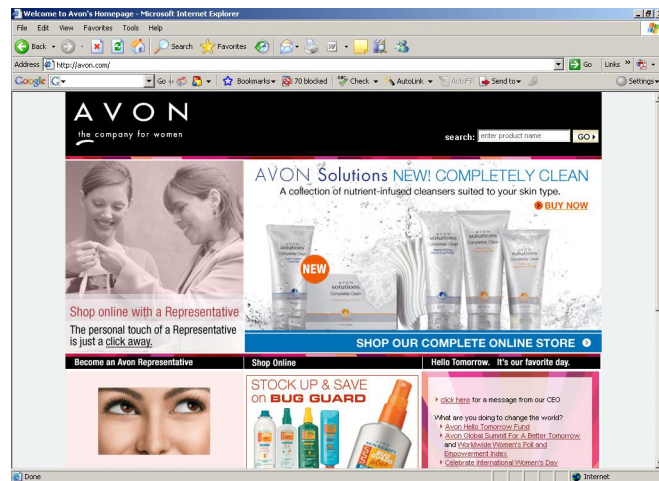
Welcome to Avon's Homepage - Microsoft Internet Explorer

File Edit View Favorites Tools Help

Back Search Favorites

Address http://avon.com/ Go Links

Google G- Go Bookmarks 70 blocked Check AutoLink AutoFill Send to Settings

AVON
the company for women

search: enter product name GO

AVON Solutions NEW! COMPLETELY CLEAN
A collection of nutrient-infused cleansers suited to your skin type.
BUY NOW

NEW

Shop online with a Representative
The personal touch of a Representative is just a click away.

SHOP OUR COMPLETE ONLINE STORE

Become an Avon Representative

Shop Online

Hello Tomorrow. It's our favorite day.

STOCK UP & SAVE on BUG GUARD

click here for a message from our CEO

What are you doing to change the world?
Avon Hello Tomorrow Fund
Avon Global Summit For A Better Tomorrow and Worldwide Women's Poll and Empowerment Index
Celebrate International Women's Day

Done Internet